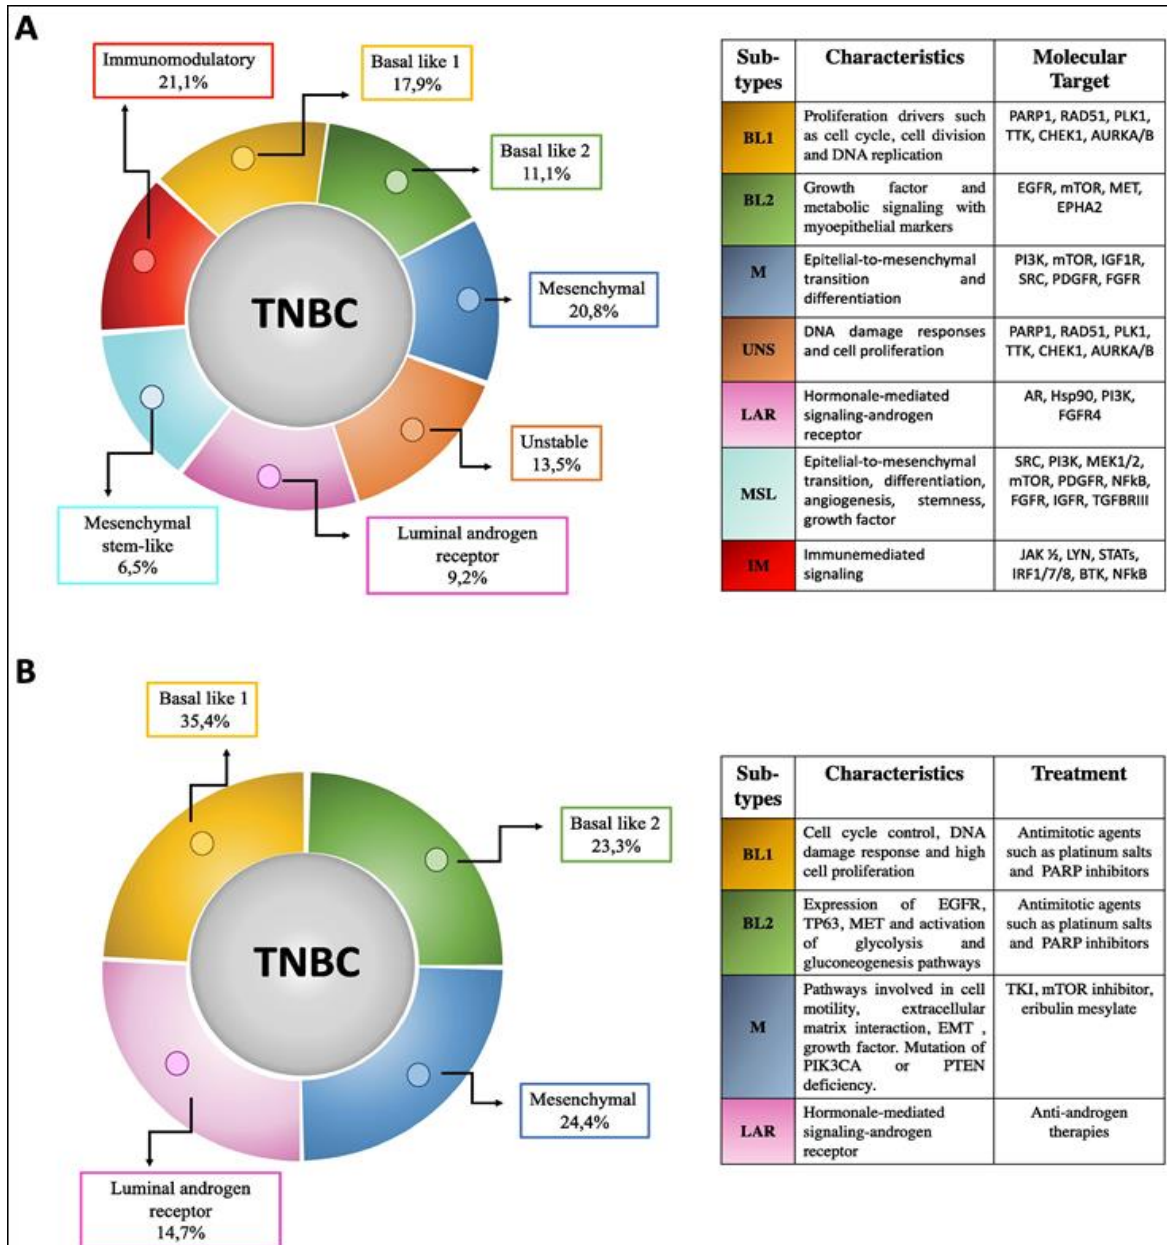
A

Immunomodulatory
21,1%

Basal like 1
17,9%

Basal like 2
11,1%

TNBC

Mesenchymal
20,8%

Unstable
13,5%

Luminal androgen receptor
9,2%

Mesenchymal stem-like
6,5%

| Sub-types | Characteristics | Molecular Target |
|---|---|---|
| BL1 | Proliferation drivers such as cell cycle, cell division and DNA replication | PARP1, RAD51, PLK1, TTK, CHEK1, AURKA/B |
| BL2 | Growth factor and metabolic signaling with myoepithelial markers | EGFR, mTOR, MET, EPHA2 |
| M | Epitelial-to-mesenchymal transition and differentiation | PI3K, mTOR, IGF1R, SRC, PDGFR, FGFR |
| UNS | DNA damage responses and cell proliferation | PARP1, RAD51, PLK1, TTK, CHEK1, AURKA/B |
| LAR | Hormonale-mediated signaling-androgen receptor | AR, Hsp90, PI3K, FGFR4 |
| MSL | Epitelial-to-mesenchymal transition, differentiation, angiogenesis, stemness, growth factor | SRC, PI3K, MEK1/2, mTOR, PDGFR, NFkB, FGFR, IGFR, TGFBRIII |
| IM | Immunemediated signaling | JAK ½, LYN, STATs, IRF1/7/8, BTK, NFkB |

B

Basal like 1
35,4%

Basal like 2
23,3%

TNBC

Mesenchymal
24,4%

Luminal androgen receptor
14,7%

| Sub-types | Characteristics | Treatment |
|---|---|---|
| BL1 | Cell cycle control, DNA damage response and high cell proliferation | Antimitotic agents such as platinum salts and PARP inhibitors |
| BL2 | Expression of EGFR, TP63, MET and activation of glycolysis and gluconeogenesis pathways | Antimitotic agents such as platinum salts and PARP inhibitors |
| M | Pathways involved in cell motility, extracellular matrix interaction, EMT , growth factor. Mutation of PIK3CA or PTEN deficiency. | TKI, mTOR inhibitor, eribulin mesylate |
| LAR | Hormonale-mediated signaling-androgen receptor | Anti-androgen therapies |